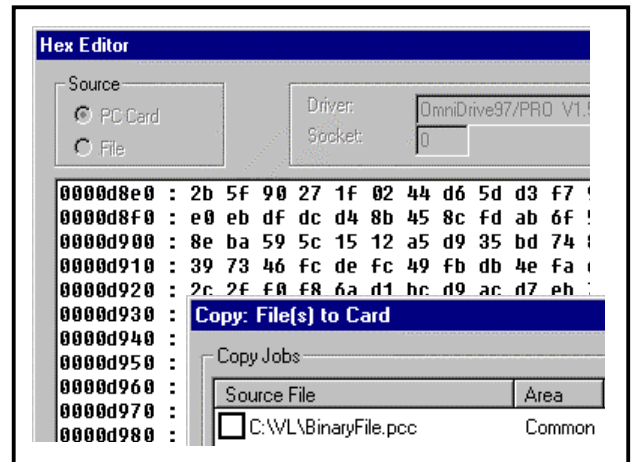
Hex Editor

Source
PC Card
File

Driver: OmniDrive97/PRO V1.5
Socket: 0

0000d8e0 : 2b 5f 90 27 1f 02 44 d6 5d d3 f7 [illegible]
0000d8f0 : e0 eb df dc d4 8b 45 8c fd ab 6f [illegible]
0000d900 : 8e ba 59 5c 15 12 a5 d9 35 bd 74 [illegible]
0000d910 : 39 73 46 fc de fc 49 fb db 4e fa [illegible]
0000d920 : 2c 2f f0 f8 6a d1 bc d9 ac d7 eb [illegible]
0000d930 :
0000d940 :
0000d950 :
0000d960 :
0000d970 :
0000d980 :

Copy: File(s) to Card

Copy Jobs

| Source File | Area |
|---|---|
| C:\VL\BinaryFile.pcc | Common |